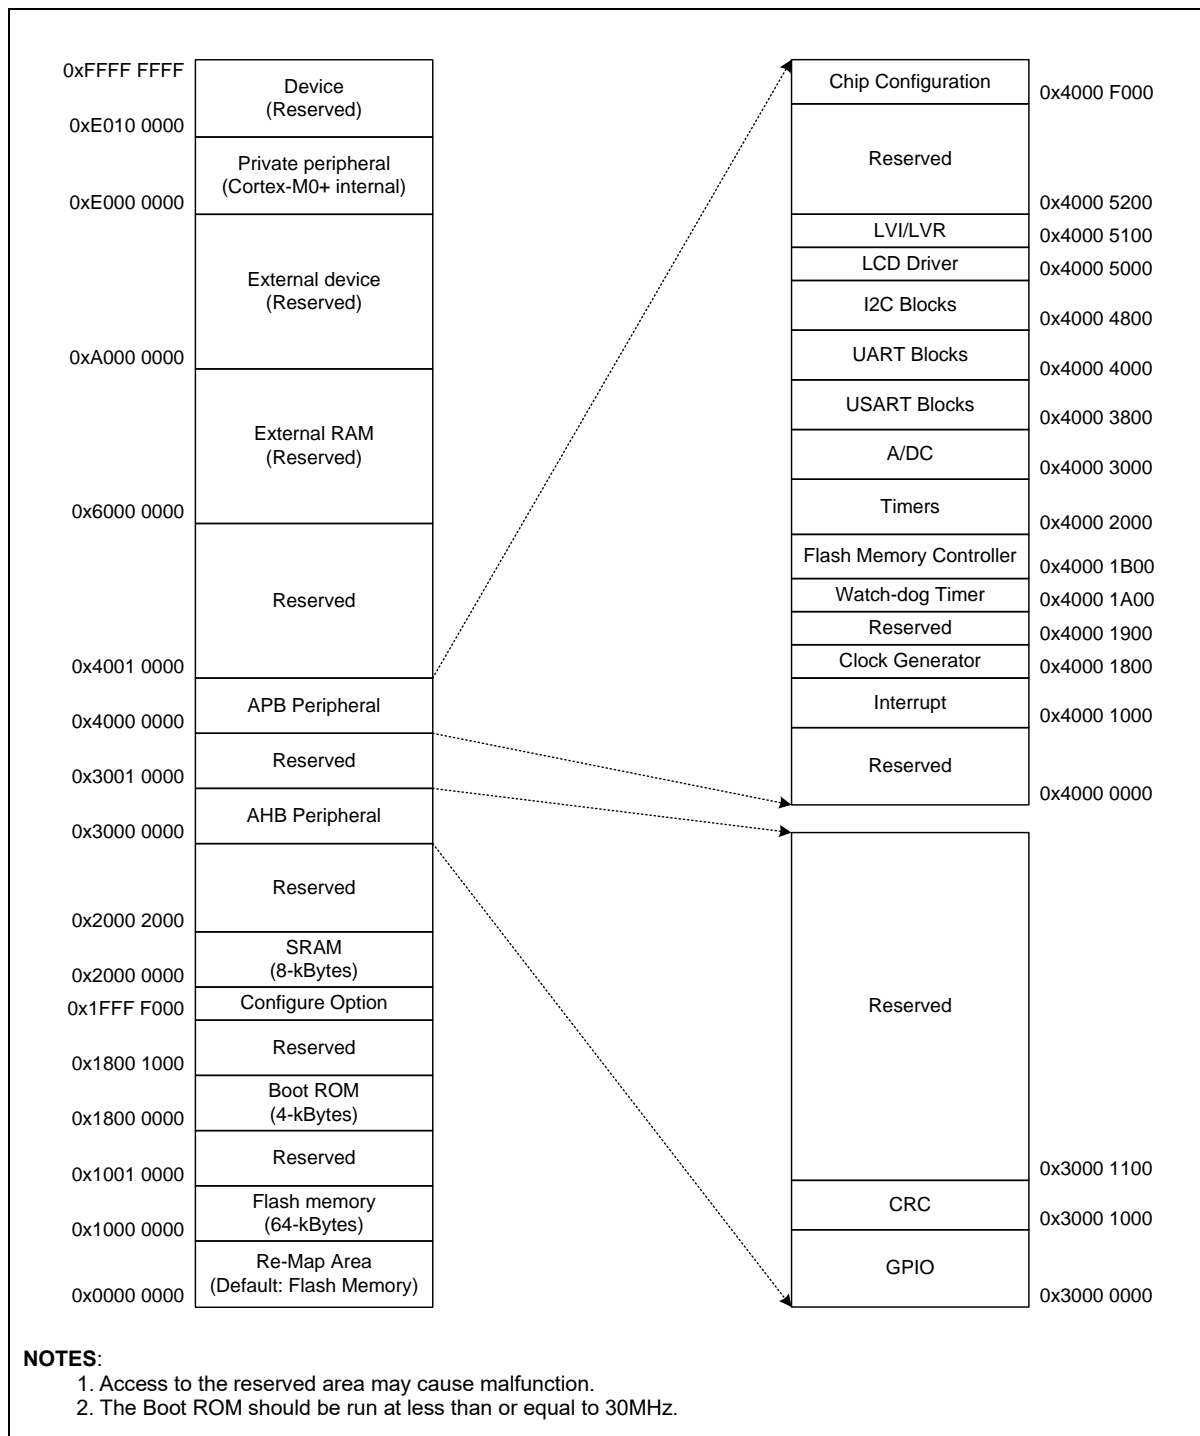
0xFFFF FFFF
Device
(Reserved)
0xE010 0000
Private peripheral
(Cortex-M0+ internal)
0xE000 0000
External device
(Reserved)
0xA000 0000
External RAM
(Reserved)
0x6000 0000
Reserved
0x4001 0000
APB Peripheral
0x4000 0000
Reserved
0x3001 0000
AHB Peripheral
0x3000 0000
Reserved
0x2000 2000
SRAM
(8-kBytes)
0x2000 0000
Configure Option
0x1FFF F000
Reserved
0x1800 1000
Boot ROM
(4-kBytes)
0x1800 0000
Reserved
0x1001 0000
Flash memory
(64-kBytes)
0x1000 0000
Re-Map Area
(Default: Flash Memory)
0x0000 0000

Chip Configuration
0x4000 F000
Reserved
0x4000 5200
LVI/LVR
0x4000 5100
LCD Driver
0x4000 5000
I2C Blocks
0x4000 4800
UART Blocks
0x4000 4000
USART Blocks
0x4000 3800
A/DC
0x4000 3000
Timers
0x4000 2000
Flash Memory Controller
0x4000 1B00
Watch-dog Timer
0x4000 1A00
Reserved
0x4000 1900
Clock Generator
0x4000 1800
Interrupt
0x4000 1000
Reserved
0x4000 0000

Reserved
0x3000 1100
CRC
0x3000 1000
GPIO
0x3000 0000

NOTES:
1. Access to the reserved area may cause malfunction.
2. The Boot ROM should be run at less than or equal to 30MHz.